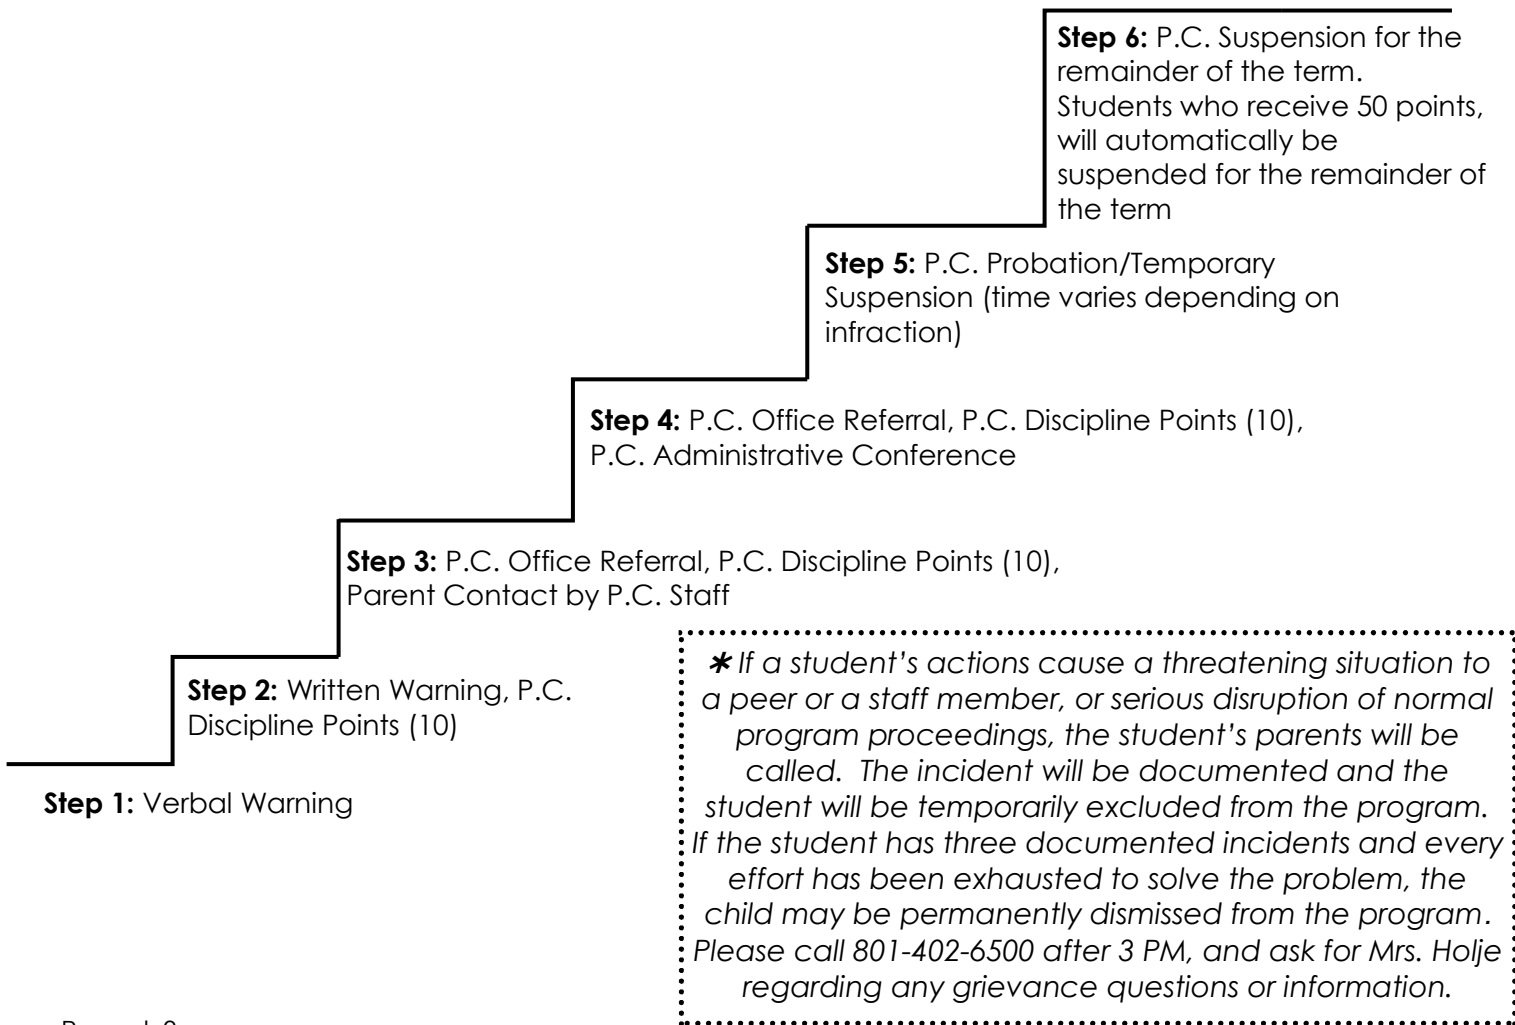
**Step 6:** P.C. Suspension for the remainder of the term. Students who receive 50 points, will automatically be suspended for the remainder of the term

**Step 5:** P.C. Probation/Temporary Suspension (time varies depending on infraction)

**Step 4:** P.C. Office Referral, P.C. Discipline Points (10), P.C. Administrative Conference

**Step 3:** P.C. Office Referral, P.C. Discipline Points (10), Parent Contact by P.C. Staff

**Step 2:** Written Warning, P.C. Discipline Points (10)

**Step 1:** Verbal Warning

*∗ If a student's actions cause a threatening situation to a peer or a staff member, or serious disruption of normal program proceedings, the student's parents will be called. The incident will be documented and the student will be temporarily excluded from the program. If the student has three documented incidents and every effort has been exhausted to solve the problem, the child may be permanently dismissed from the program. Please call 801-402-6500 after 3 PM, and ask for Mrs. Holje regarding any grievance questions or information.*

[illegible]